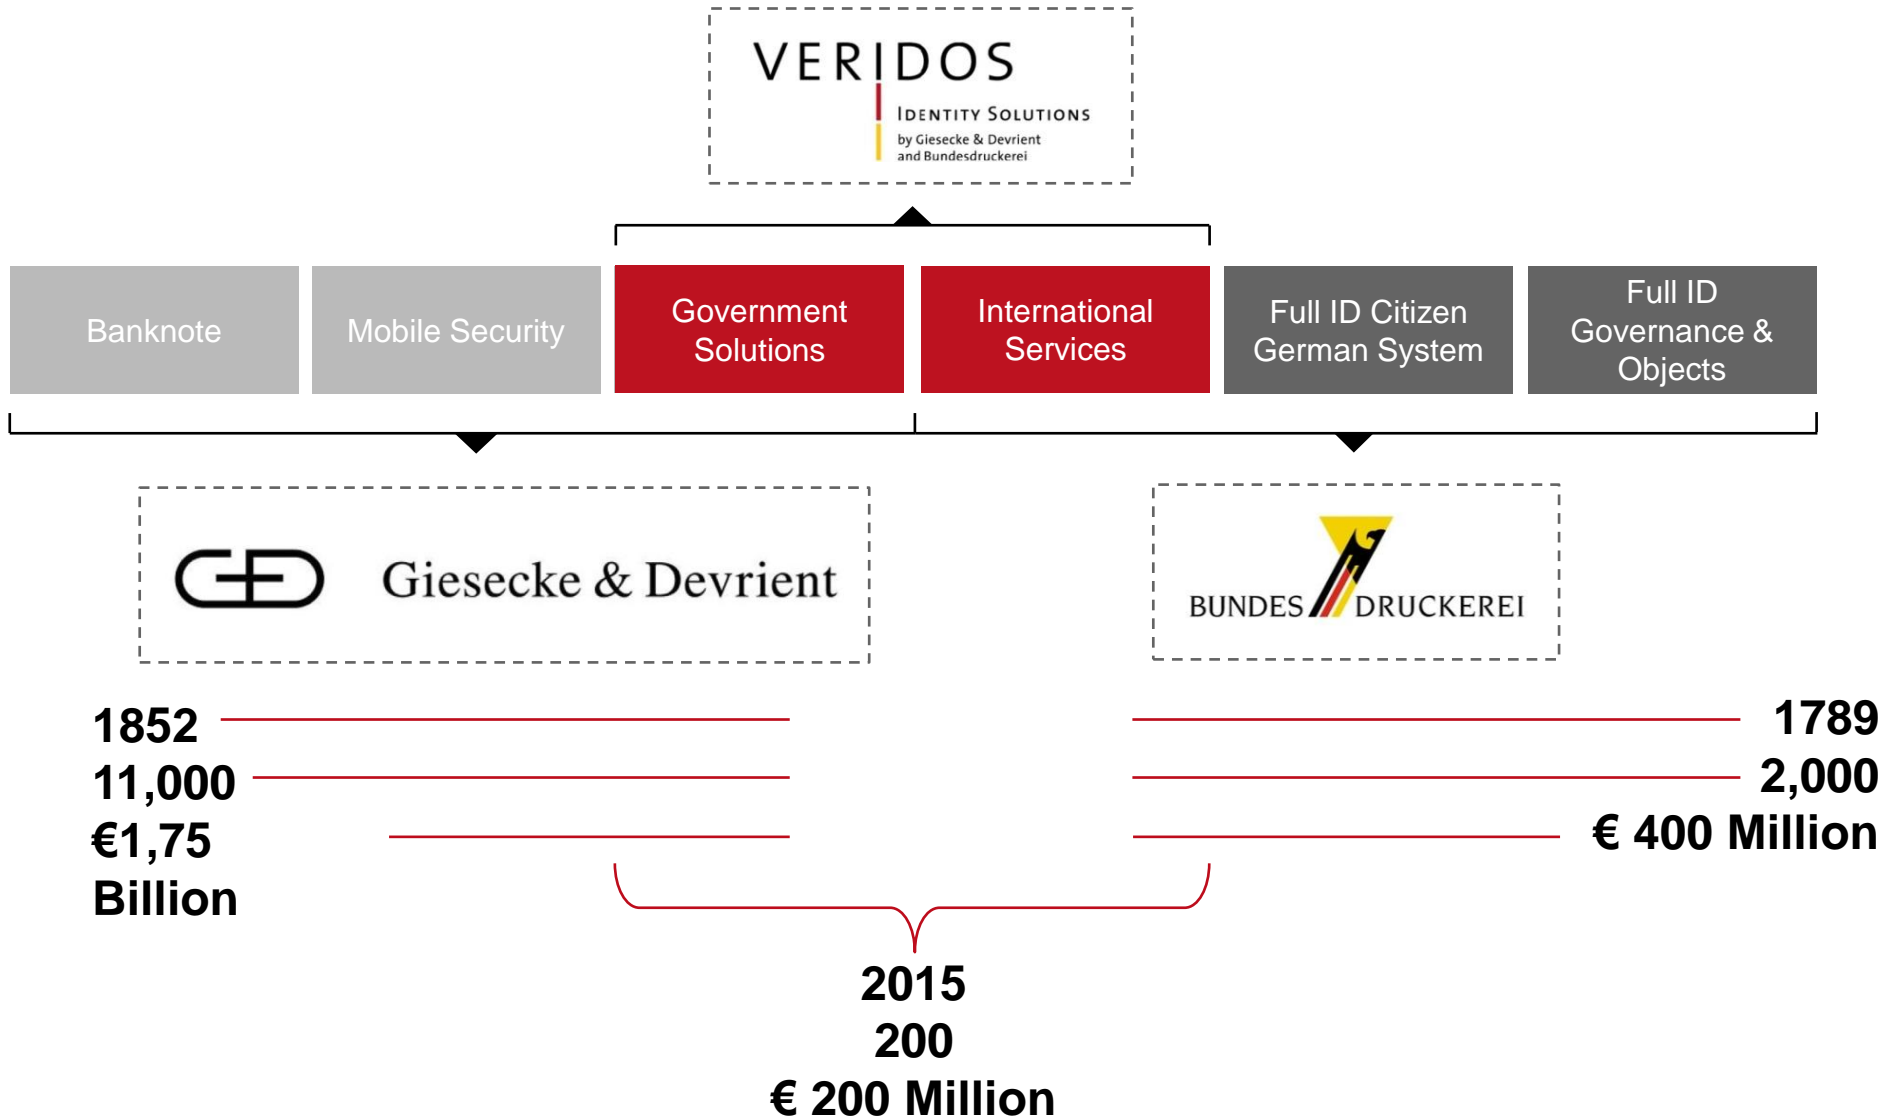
VERIDOS
IDENTITY SOLUTIONS
by Giesecke & Devrient
and Bundesdruckerei

Banknote

Mobile Security

Government Solutions

International Services

Full ID Citizen German System

Full ID Governance & Objects

Giesecke & Devrient

BUNDES DRUCKEREI

1852
11,000
€1,75 Billion

1789
2,000
€ 400 Million

2015
200
€ 200 Million